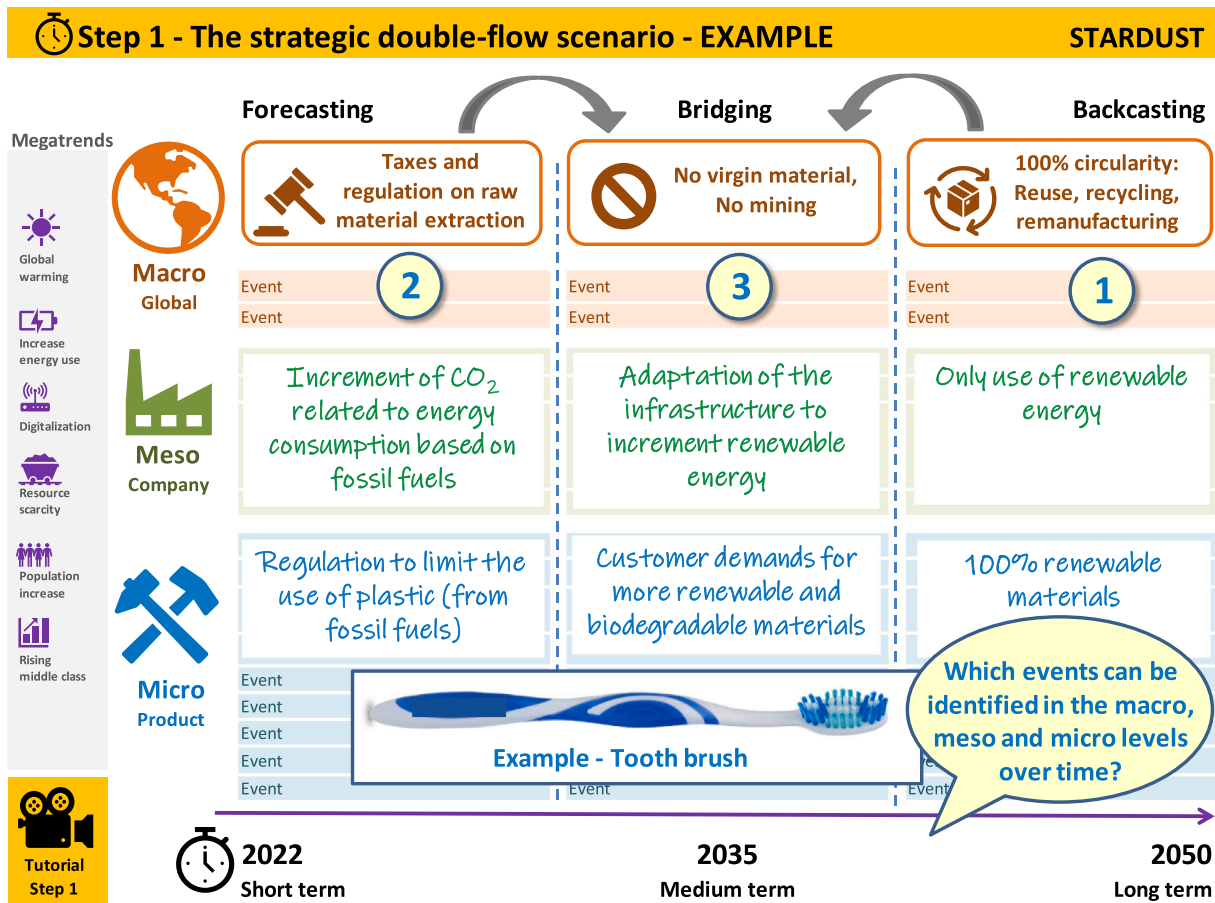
Step 1 - The strategic double-flow scenario - EXAMPLE

STARDUST

Forecasting

Bridging

Backcasting

Megatrends

Global warming

Increase energy use

Digitalization

Resource scarcity

Population increase

Rising middle class

Taxes and regulation on raw material extraction

No virgin material, No mining

100% circularity: Reuse, recycling, remanufacturing

Macro
Global

2

3

1

Event
Event

Event
Event

Event
Event

Meso
Company

Increment of $CO_2$ related to energy consumption based on fossil fuels

Adaptation of the infrastructure to increment renewable energy

Only use of renewable energy

Micro
Product

Regulation to limit the use of plastic (from fossil fuels)

Customer demands for more renewable and biodegradable materials

100% renewable materials

Event
Event
Event
Event
Event

Event

Event

Example - Tooth brush

Which events can be identified in the macro, meso and micro levels over time?

Tutorial Step 1

2022
Short term

2035
Medium term

2050
Long term